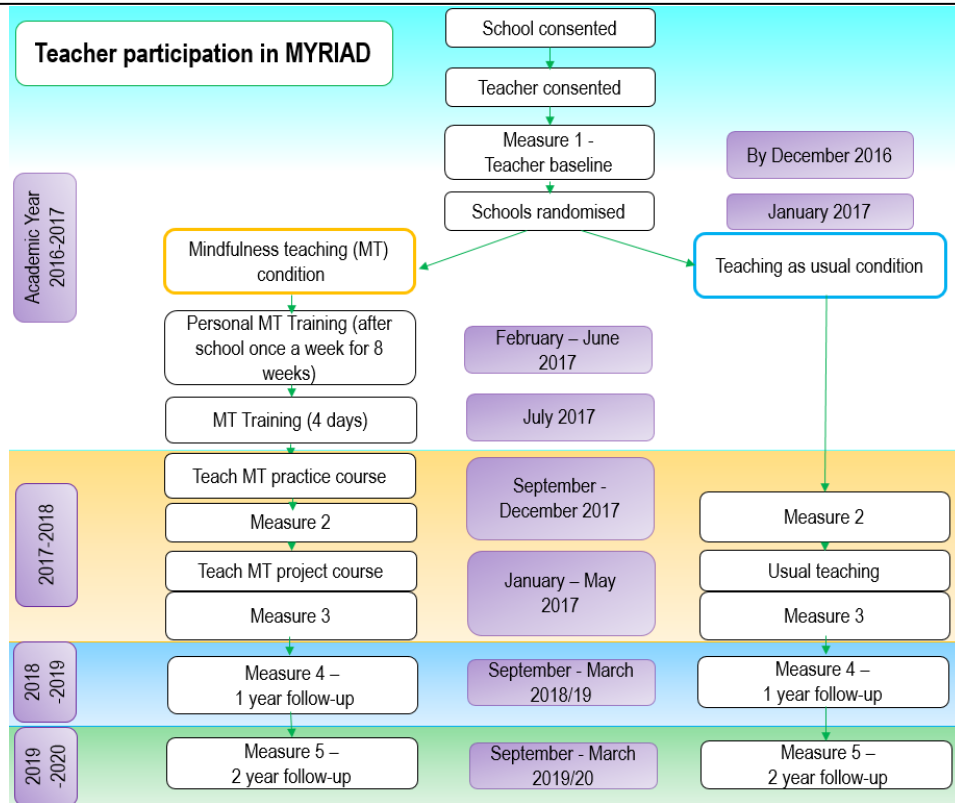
Teacher participation in MYRIAD

School consented

Teacher consented

Measure 1 - Teacher baseline

By December 2016

Schools randomised

January 2017

Academic Year 2016-2017

Mindfulness teaching (MT) condition

Teaching as usual condition

Personal MT Training (after school once a week for 8 weeks)

February – June 2017

MT Training (4 days)

July 2017

Teach MT practice course

September - December 2017

2017-2018

Measure 2

Measure 2

Teach MT project course

January – May 2017

Usual teaching

Measure 3

Measure 3

2018 -2019

Measure 4 – 1 year follow-up

September - March 2018/19

Measure 4 – 1 year follow-up

2019 -2020

Measure 5 – 2 year follow-up

September - March 2019/20

Measure 5 – 2 year follow-up